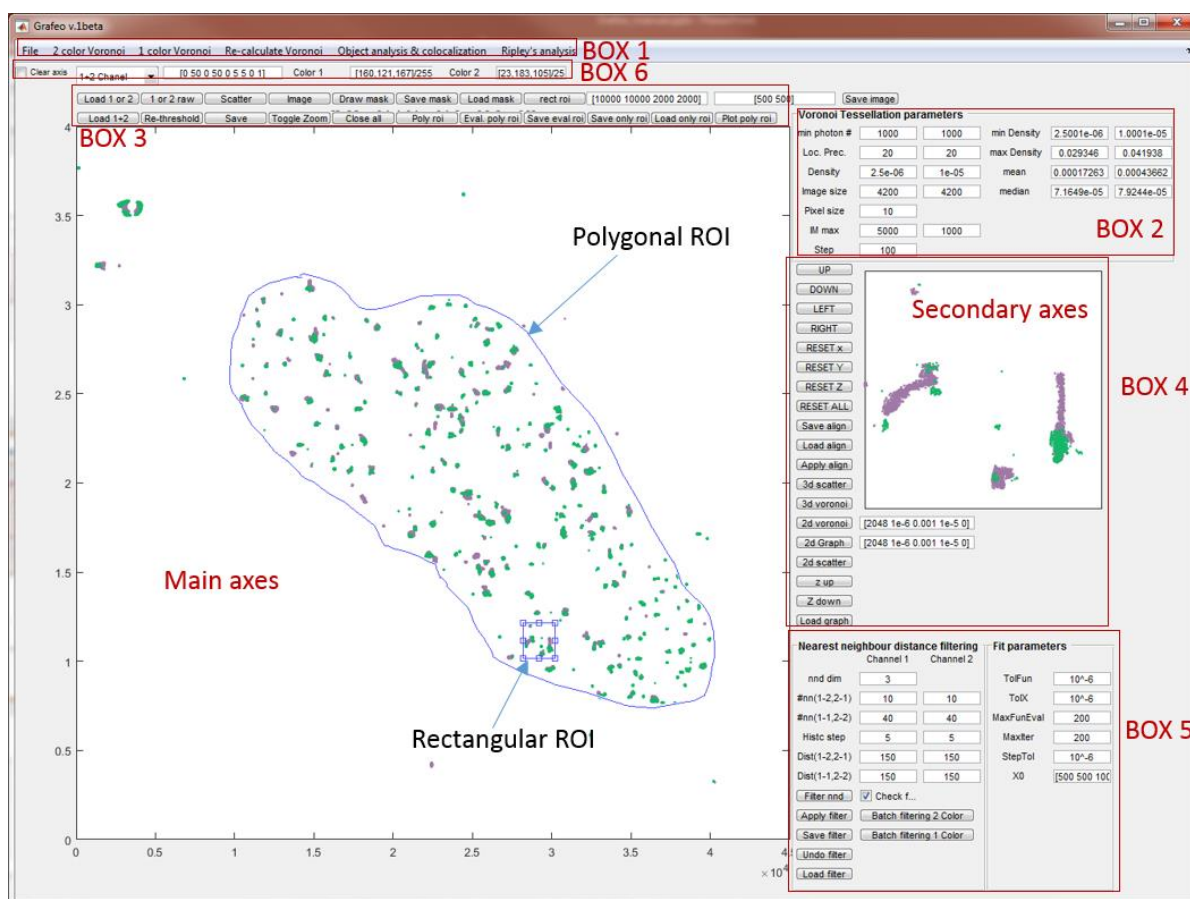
Grafeo v.1beta

File 2 color Voronoi 1 color Voronoi Re-calculate Voronoi Object analysis & colocalization Ripley's analysis BOX 1

Clear axis 1+2 Chanel [0 50 0 50 0 5 5 0 1] Color 1 [160,121,167]/255 Color 2 [23,183,105]/25 BOX 6

Load 1 or 2 | 1 or 2 raw | Scatter | Image | Draw mask | Save mask | Load mask | rect roi | [10000 10000 2000 2000] | [500 500] | Save image

Load 1+2 | Re-threshold | Save | Toggle Zoom | Close all | Poly roi | Eval. poly roi | Save eval roi | Save only roi | Load only roi | Plot poly roi

BOX 3

Voronoi Tessellation parameters

| | | | | | |
|---|---|---|---|---|---|
| min photon # | 1000 | 1000 | min Density | 2.5001e-06 | 1.0001e-05 |
| Loc. Prec. | 20 | 20 | max Density | 0.029346 | 0.041938 |
| Density | 2.5e-06 | 1e-05 | mean | 0.00017263 | 0.00043662 |
| Image size | 4200 | 4200 | median | 7.1649e-05 | 7.9244e-05 |
| Pixel size | 10 | | | | |
| IM max | 5000 | 1000 | | | |
| Step | 100 | | | | |

BOX 2

Polygonal ROI

UP
DOWN
LEFT
RIGHT
RESET x
RESET Y
RESET Z
RESET ALL
Save align
Load align
Apply align
3d scatter
3d voronoi
2d voronoi [2048 1e-6 0.001 1e-5 0]
2d Graph [2048 1e-6 0.001 1e-5 0]
2d scatter
z up
Z down
Load graph

Secondary axes

BOX 4

Main axes

Rectangular ROI

4
3.5
3
2.5
2
1.5
1
0.5
0
0 0.5 1 1.5 2 2.5 3 3.5 4 4.5
$\times 10^4$

Nearest neighbour distance filtering
Channel 1 Channel 2

| | Channel 1 | Channel 2 |
|---|---|---|
| nnd dim | 3 | |
| #nn(1-2,2-1) | 10 | 10 |
| #nn(1-1,2-2) | 40 | 40 |
| Histc step | 5 | 5 |
| Dist(1-2,2-1) | 150 | 150 |
| Dist(1-1,2-2) | 150 | 150 |

Filter nnd | Check f...
Apply filter | Batch filtering 2 Color
Save filter | Batch filtering 1 Color
Undo filter
Load filter

Fit parameters

| | |
|---|---|
| TolFun | 10^-6 |
| TolX | 10^-6 |
| MaxFunEval | 200 |
| MaxIter | 200 |
| StepTol | 10^-6 |
| X0 | [500 500 100 |

BOX 5